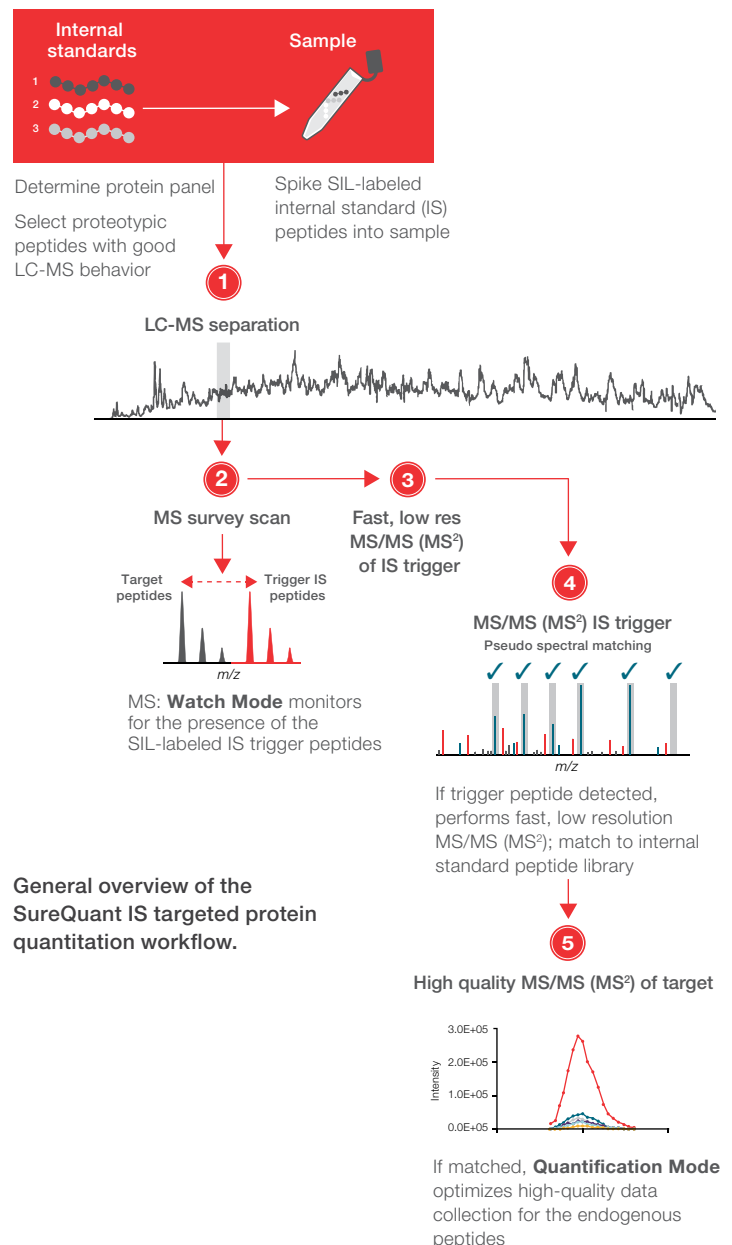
Internal standards

1
2
3

Sample

Determine protein panel

Select proteotypic peptides with good LC-MS behavior

Spike SIL-labeled internal standard (IS) peptides into sample

1

LC-MS separation

2

MS survey scan

Target peptides

Trigger IS peptides

$m/z$

MS: **Watch Mode** monitors for the presence of the SIL-labeled IS trigger peptides

3

Fast, low res MS/MS (MS$^2$) of IS trigger

4

MS/MS (MS$^2$) IS trigger

Pseudo spectral matching

$m/z$

If trigger peptide detected, performs fast, low resolution MS/MS (MS$^2$); match to internal standard peptide library

General overview of the SureQuant IS targeted protein quantitation workflow.

5

High quality MS/MS (MS$^2$) of target

3.0E+05
2.0E+05
1.0E+05
0.0E+05

Intensity

If matched, **Quantification Mode** optimizes high-quality data collection for the endogenous peptides